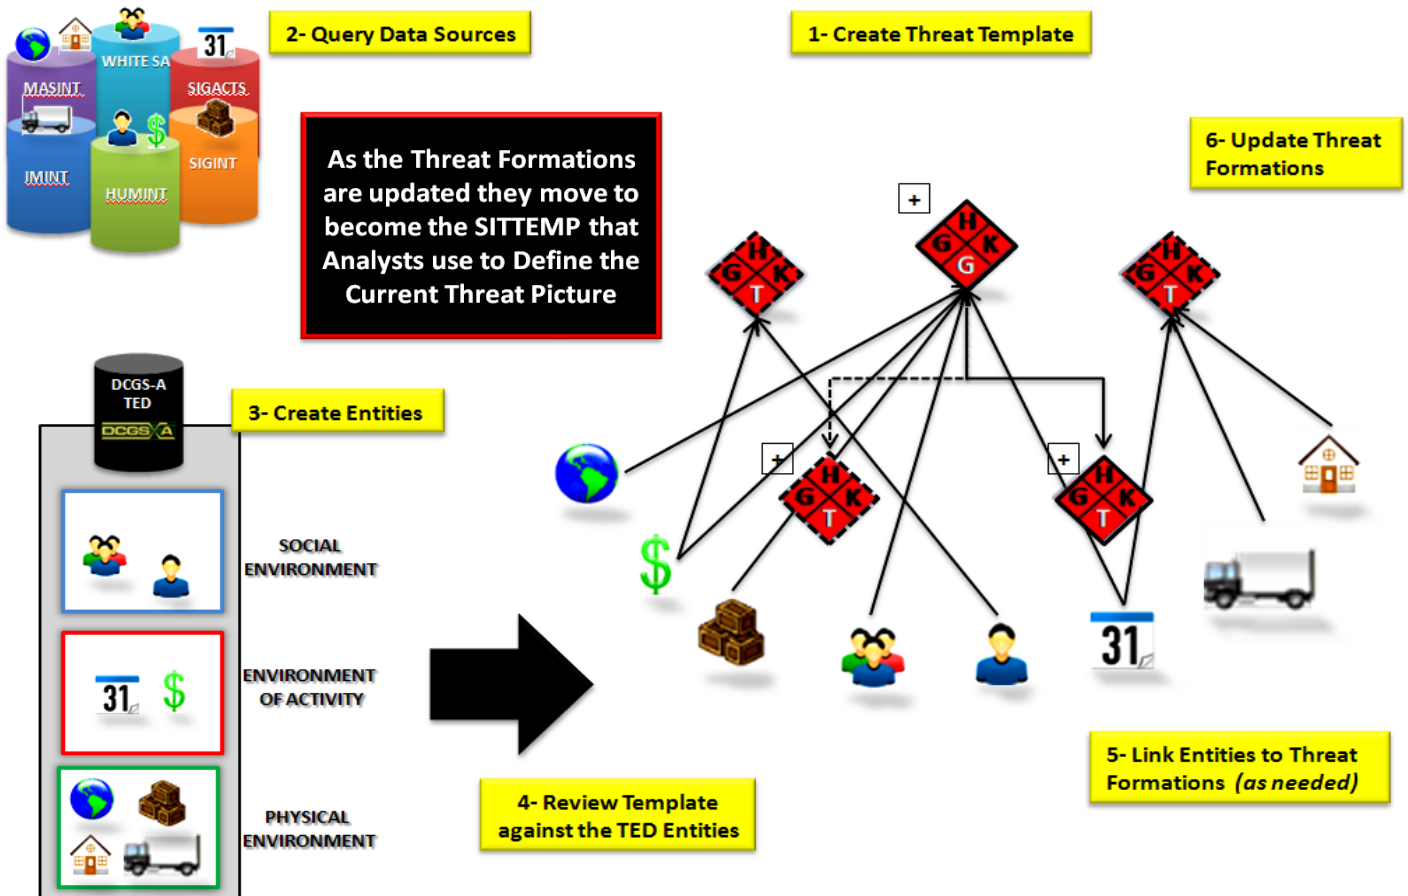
2- Query Data Sources

1- Create Threat Template

MASINT

WHITE SA

31

SIGACTS

IMINT

HUMINT

SIGINT

As the Threat Formations are updated they move to become the SITTEMP that Analysts use to Define the Current Threat Picture

6- Update Threat Formations

+

H G K G

H G K T

H G K T

DCGS-A TED

DCGS A

3- Create Entities

+

H G K T

+

H G K T

SOCIAL ENVIRONMENT

$

31 $

ENVIRONMENT OF ACTIVITY

31

PHYSICAL ENVIRONMENT

4- Review Template against the TED Entities

5- Link Entities to Threat Formations *(as needed)*